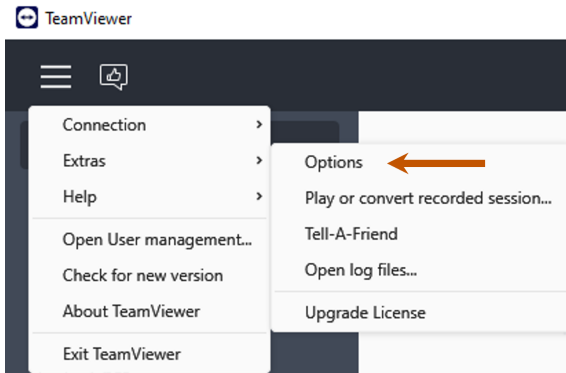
TeamViewer

Connection
Extras
Help
Open User management...
Check for new version
About TeamViewer
Exit TeamViewer

Options
Play or convert recorded session...
Tell-A-Friend
Open log files...
Upgrade License